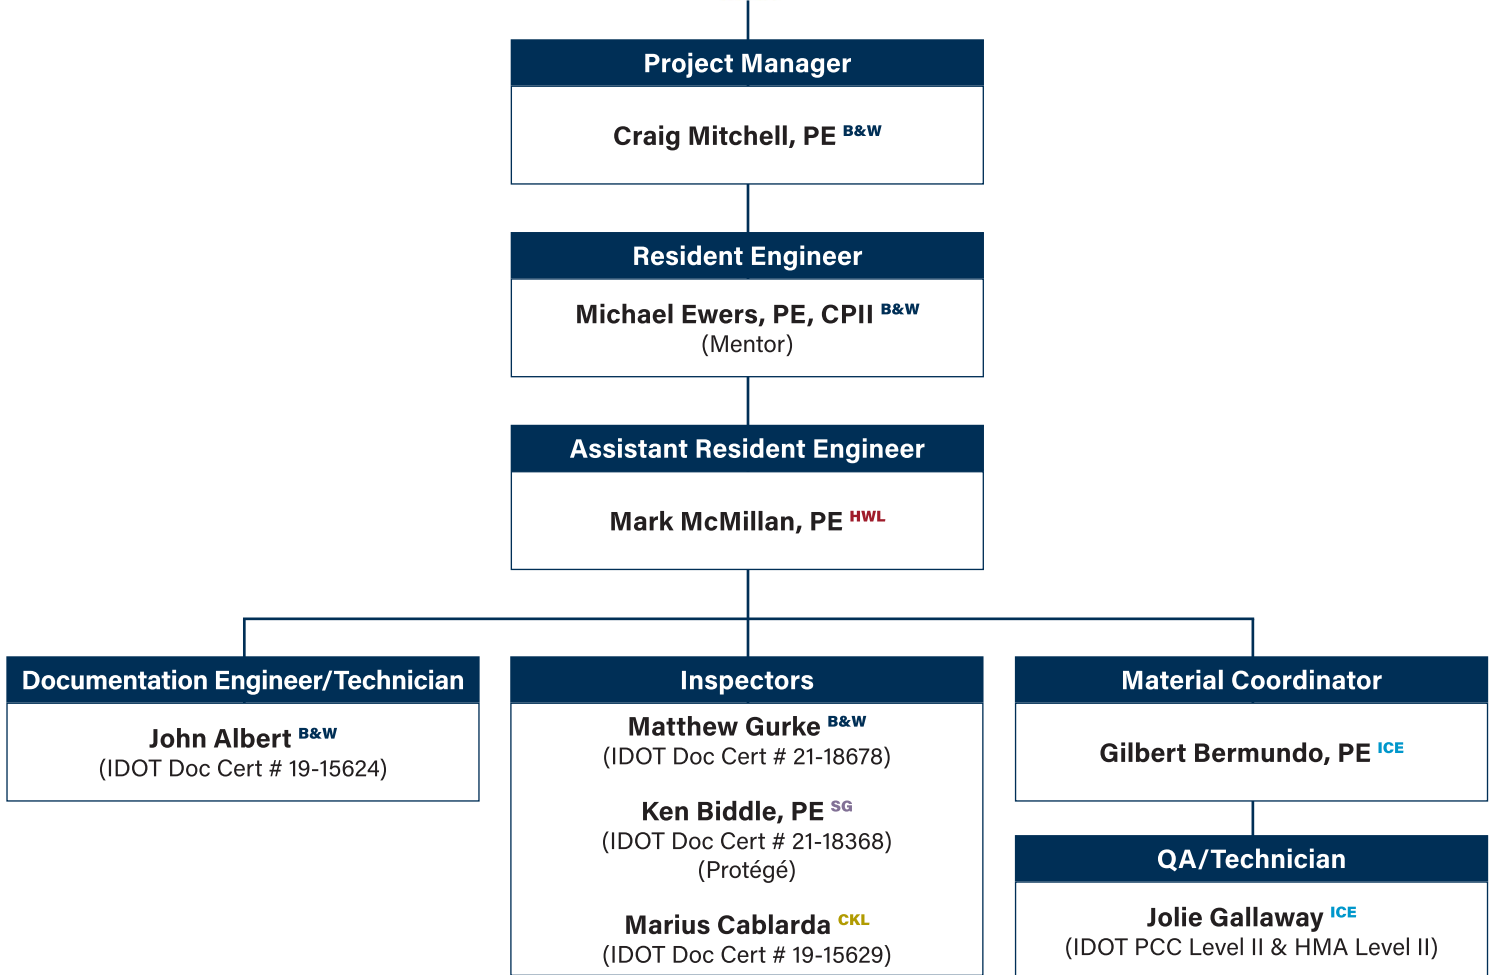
Project Manager

Craig Mitchell, PE $^{B\&W}$

Resident Engineer

Michael Ewers, PE, CPII $^{B\&W}$
(Mentor)

Assistant Resident Engineer

Mark McMillan, PE $^{HWL}$

Documentation Engineer/Technician

John Albert $^{B\&W}$
(IDOT Doc Cert # 19-15624)

Inspectors

Matthew Gurke $^{B\&W}$
(IDOT Doc Cert # 21-18678)

Ken Biddle, PE $^{SG}$
(IDOT Doc Cert # 21-18368)
(Protégé)

Marius Cablarda $^{CKL}$
(IDOT Doc Cert # 19-15629)

Material Coordinator

Gilbert Bermundo, PE $^{ICE}$

QA/Technician

Jolie Gallaway $^{ICE}$
(IDOT PCC Level II & HMA Level II)